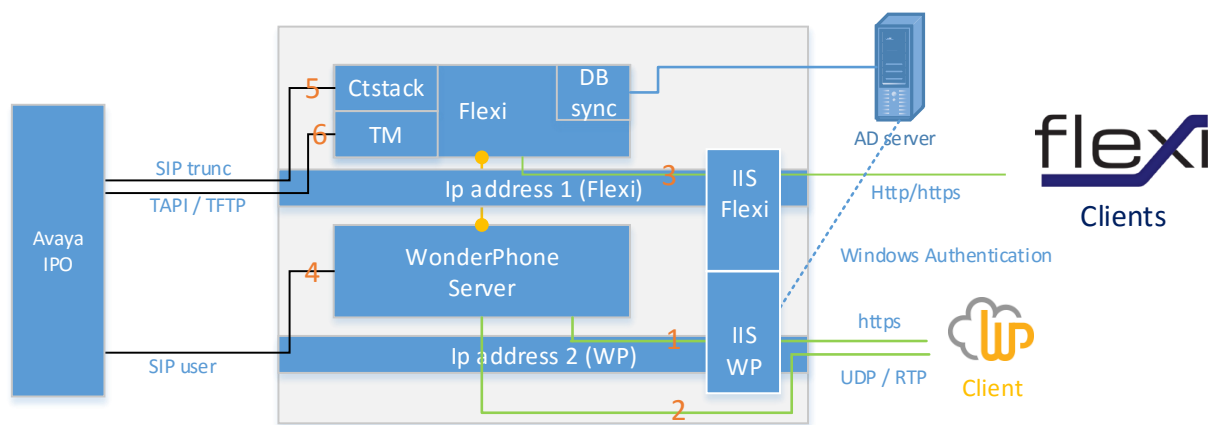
Avaya IPO

SIP trunc

TAPI / TFTP

SIP user

5

6

4

Ctstack

TM

Flexi

DB sync

Ip address 1 (Flexi)

WonderPhone Server

Ip address 2 (WP)

3

1

2

IIS Flexi

IIS WP

AD server

Http/https

Windows Authentication

https

UDP / RTP

flexi

Clients

Client